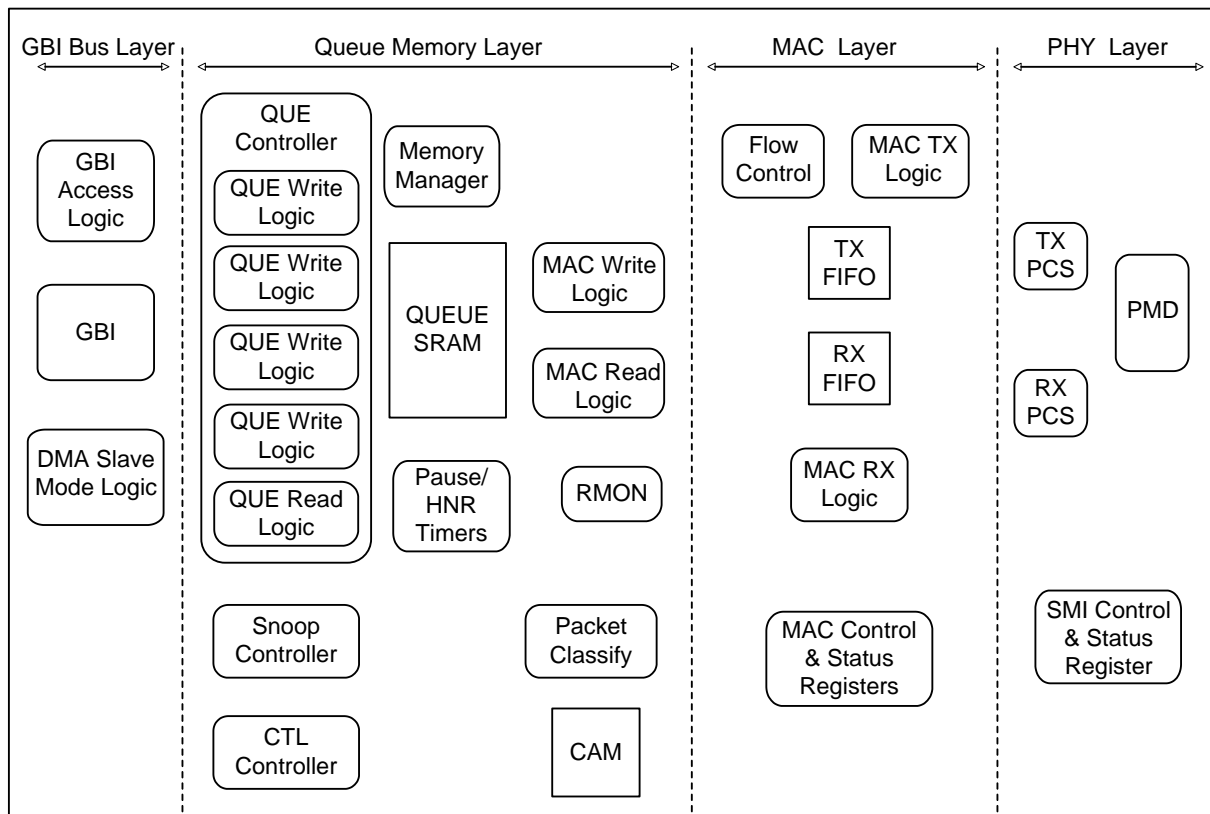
GBI Bus Layer

Queue Memory Layer

MAC Layer

PHY Layer

GBI Access Logic

GBI

DMA Slave Mode Logic

QUE Controller

QUE Write Logic

QUE Write Logic

QUE Write Logic

QUE Write Logic

QUE Read Logic

Memory Manager

QUEUE SRAM

MAC Write Logic

MAC Read Logic

Pause/ HNR Timers

RMON

Snoop Controller

Packet Classify

CTL Controller

CAM

Flow Control

MAC TX Logic

TX FIFO

RX FIFO

MAC RX Logic

MAC Control & Status Registers

TX PCS

PMD

RX PCS

SMI Control & Status Register